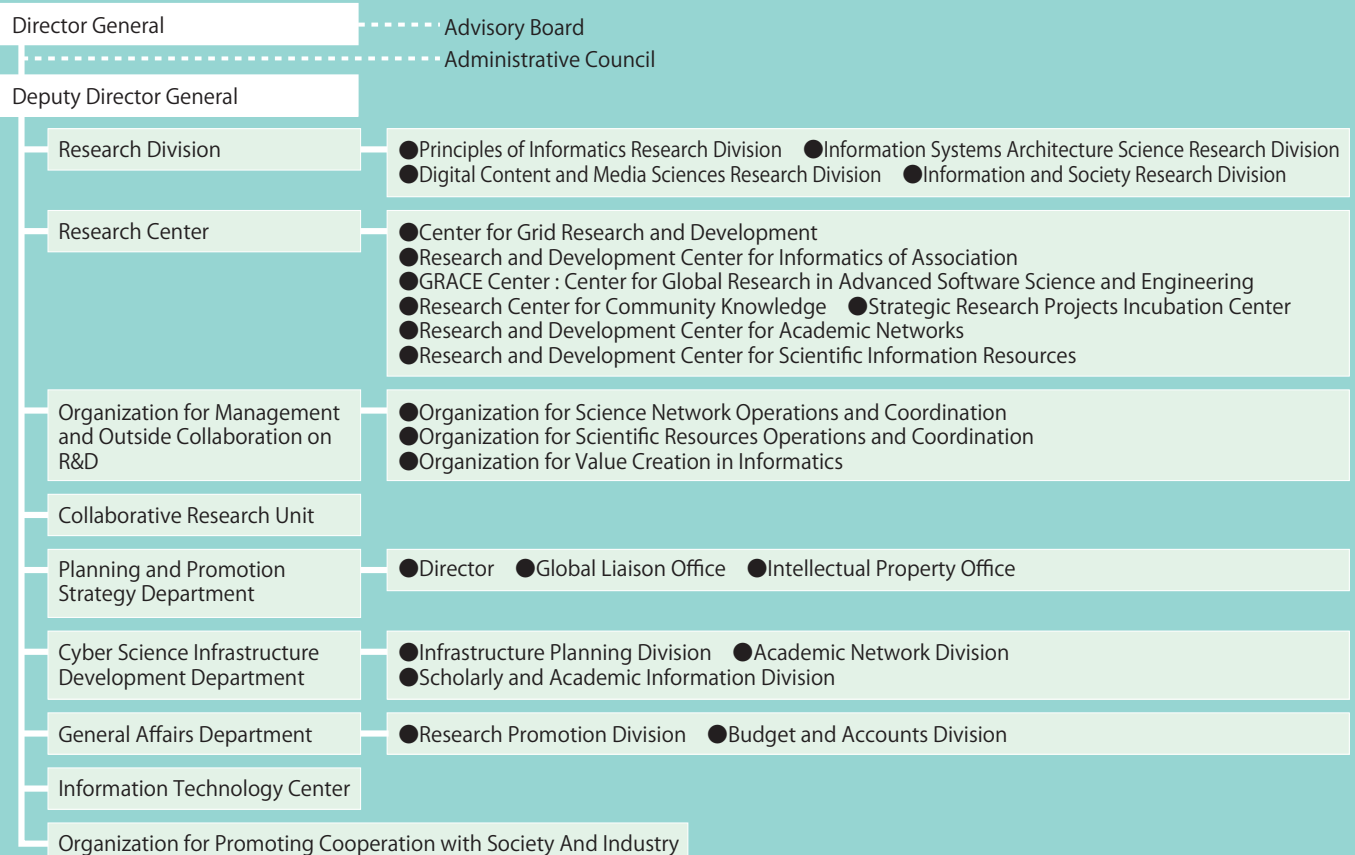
Director General

Advisory Board

Administrative Council

Deputy Director General

Research Division

●Principles of Informatics Research Division ●Information Systems Architecture Science Research Division ●Digital Content and Media Sciences Research Division ●Information and Society Research Division

Research Center

●Center for Grid Research and Development
●Research and Development Center for Informatics of Association
●GRACE Center : Center for Global Research in Advanced Software Science and Engineering
●Research Center for Community Knowledge ●Strategic Research Projects Incubation Center
●Research and Development Center for Academic Networks
●Research and Development Center for Scientific Information Resources

Organization for Management and Outside Collaboration on R&D

●Organization for Science Network Operations and Coordination
●Organization for Scientific Resources Operations and Coordination
●Organization for Value Creation in Informatics

Collaborative Research Unit

Planning and Promotion Strategy Department

●Director ●Global Liaison Office ●Intellectual Property Office

Cyber Science Infrastructure Development Department

●Infrastructure Planning Division ●Academic Network Division
●Scholarly and Academic Information Division

General Affairs Department

●Research Promotion Division ●Budget and Accounts Division

Information Technology Center

Organization for Promoting Cooperation with Society And Industry